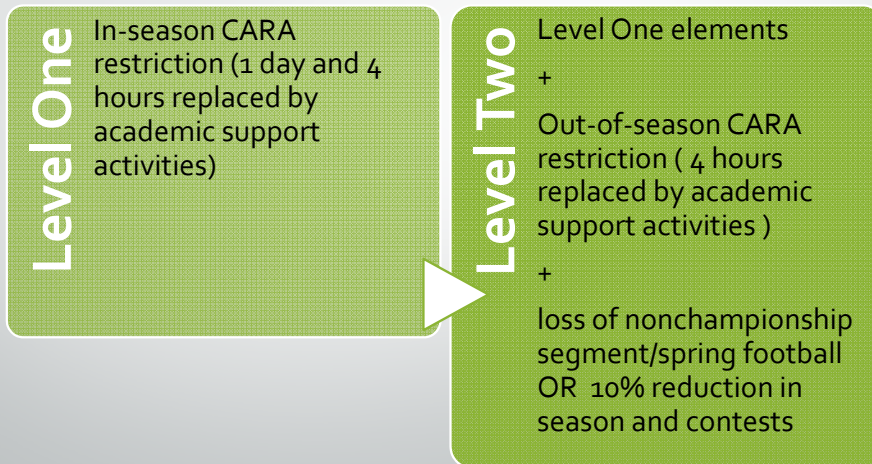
Level One

In-season CARA restriction (1 day and 4 hours replaced by academic support activities)

Level Two

Level One elements

+

Out-of-season CARA restriction ( 4 hours replaced by academic support activities )

+

loss of nonchampionship segment/spring football OR 10% reduction in season and contests